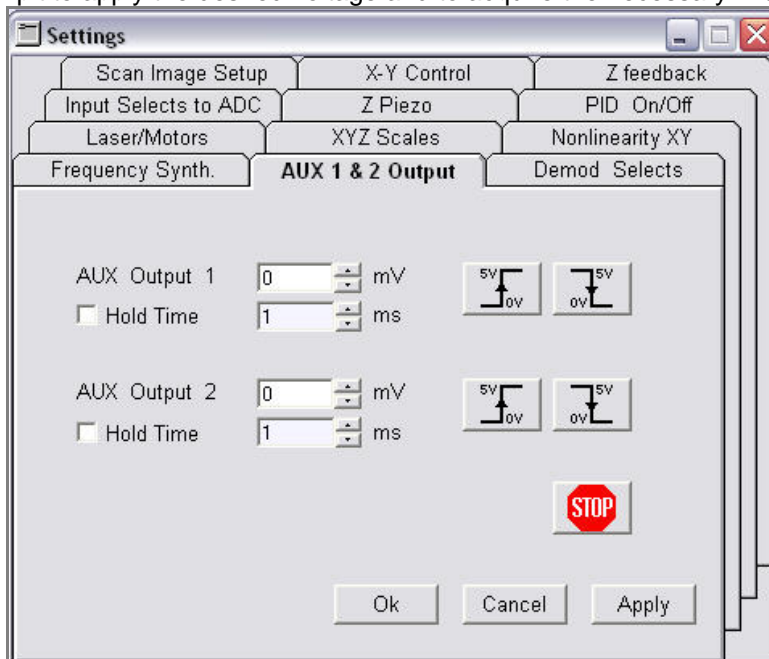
Settings

Scan Image Setup | X-Y Control | Z feedback
Input Selects to ADC | Z Piezo | PID On/Off
Laser/Motors | XYZ Scales | Nonlinearity XY
Frequency Synth. | AUX 1 & 2 Output | Demod Selects

AUX Output 1 0 mV
Hold Time 1 ms

5V 0V 0V 5V

AUX Output 2 0 mV
Hold Time 1 ms

5V 0V 0V 5V

STOP

Ok Cancel Apply